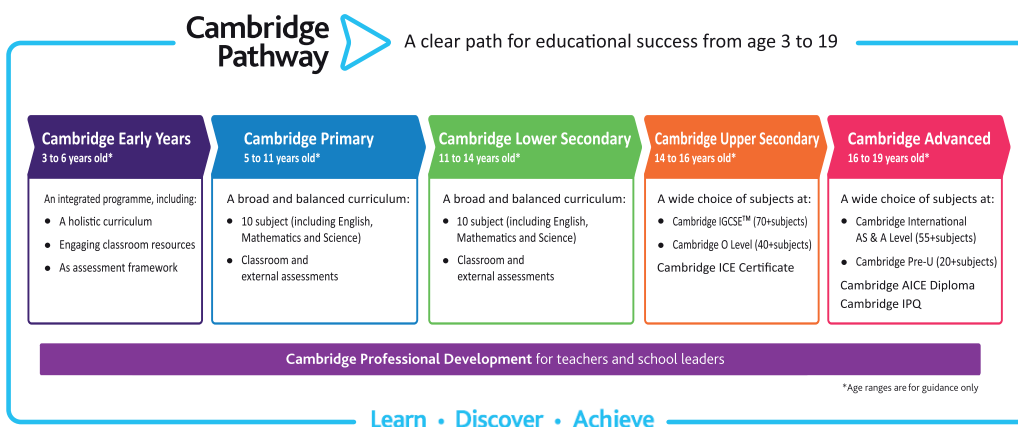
Cambridge Pathway

A clear path for educational success from age 3 to 19

Cambridge Early Years
3 to 6 years old*

An integrated programme, including:
- A holistic curriculum
- Engaging classroom resources
- As assessment framework

Cambridge Primary
5 to 11 years old*

A broad and balanced curriculum:
- 10 subject (including English, Mathematics and Science)
- Classroom and external assessments

Cambridge Lower Secondary
11 to 14 years old*

A broad and balanced curriculum:
- 10 subject (including English, Mathematics and Science)
- Classroom and external assessments

Cambridge Upper Secondary
14 to 16 years old*

A wide choice of subjects at:
- Cambridge IGCSE$^{TM}$ (70+subjects)
- Cambridge O Level (40+subjects)

Cambridge ICE Certificate

Cambridge Advanced
16 to 19 years old*

A wide choice of subjects at:
- Cambridge International AS & A Level (55+subjects)
- Cambridge Pre-U (20+subjects)

Cambridge AICE Diploma
Cambridge IPQ

Cambridge Professional Development for teachers and school leaders

*Age ranges are for guidance only

Learn • Discover • Achieve